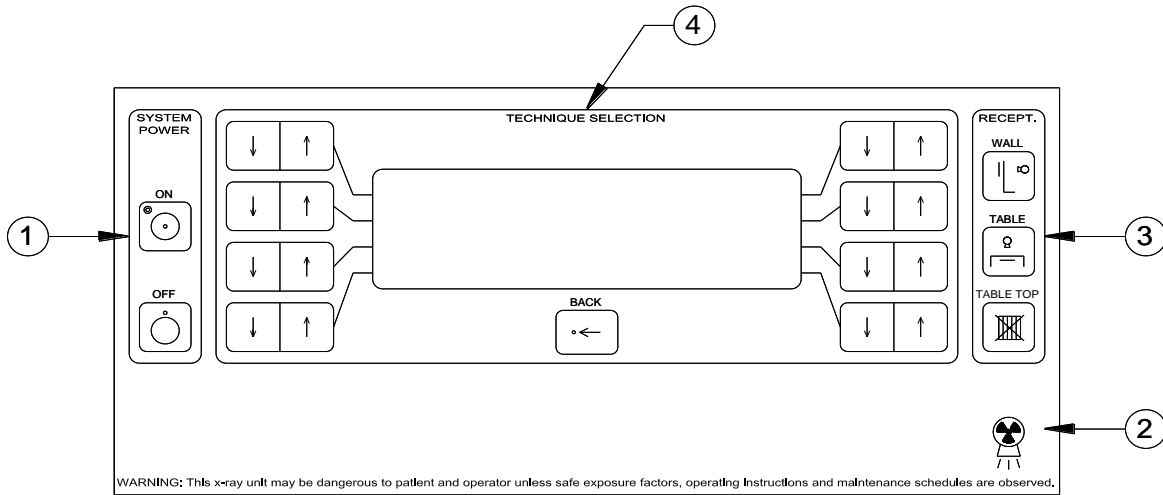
4

SYSTEM POWER

TECHNIQUE SELECTION

RECEPT.

WALL

ON

1

TABLE

3

OFF

TABLE TOP

BACK

2

WARNING: This x-ray unit may be dangerous to patient and operator unless safe exposure factors, operating instructions and maintenance schedules are observed.